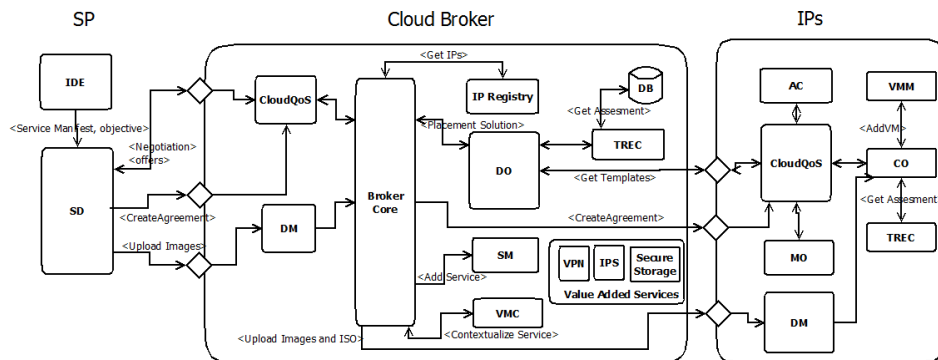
SP

Cloud Broker

IPs

IDE

<Service Manifest, objective>

<Negotiation>
<offers>

SD

<CreateAgreement>

<Upload Images>

CloudQoS

DM

<Get IPs>

IP Registry

DB

<Get Assesment>

<Placement Solution>

Broker Core

DO

TREC

<Get Templates>

<CreateAgreement>

SM

<Add Service>

VPN

IPS

Secure Storage

Value Added Services

VMC

<Contextualize Service>

<Upload Images and ISO>

AC

VMM

<AddVM>

CloudQoS

CO

<Get Assesment>

TREC

MO

DM